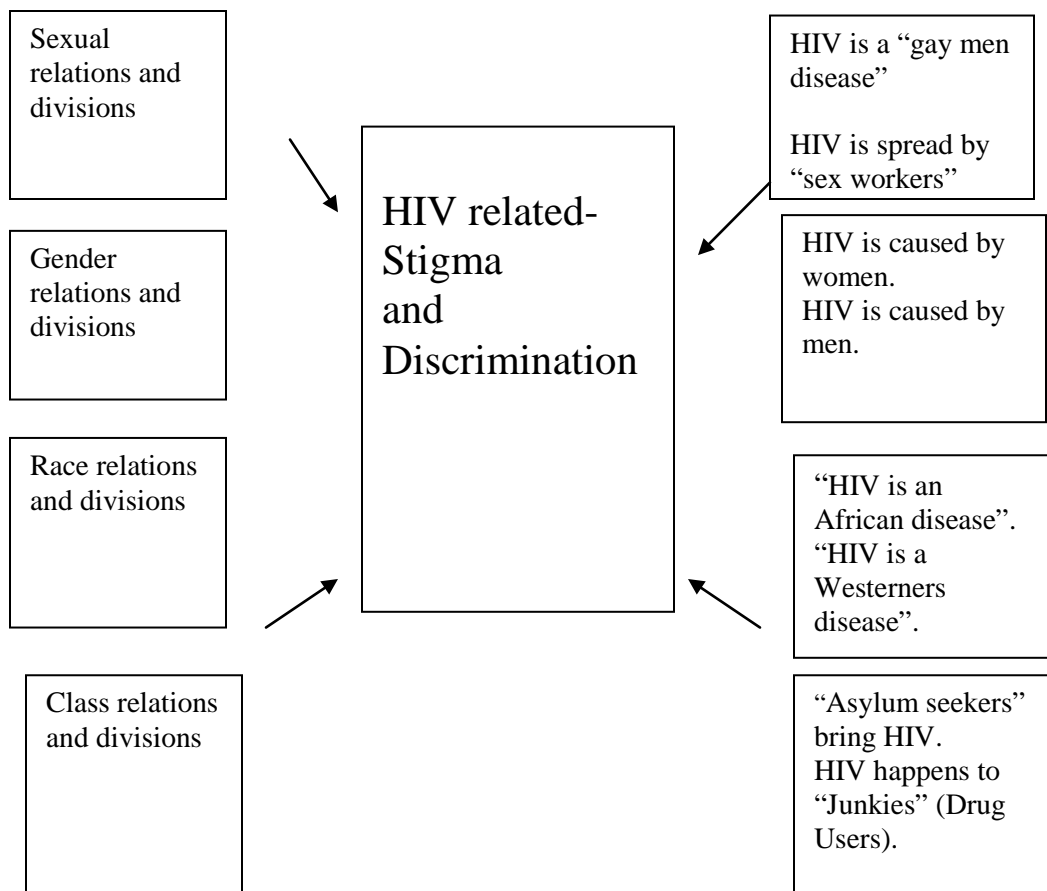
Sexual relations and divisions

Gender relations and divisions

Race relations and divisions

Class relations and divisions

HIV related-Stigma and Discrimination

HIV is a “gay men disease”

HIV is spread by “sex workers”

HIV is caused by women.
HIV is caused by men.

“HIV is an African disease”.
“HIV is a Westerners disease”.

“Asylum seekers” bring HIV.
HIV happens to “Junkies” (Drug Users).